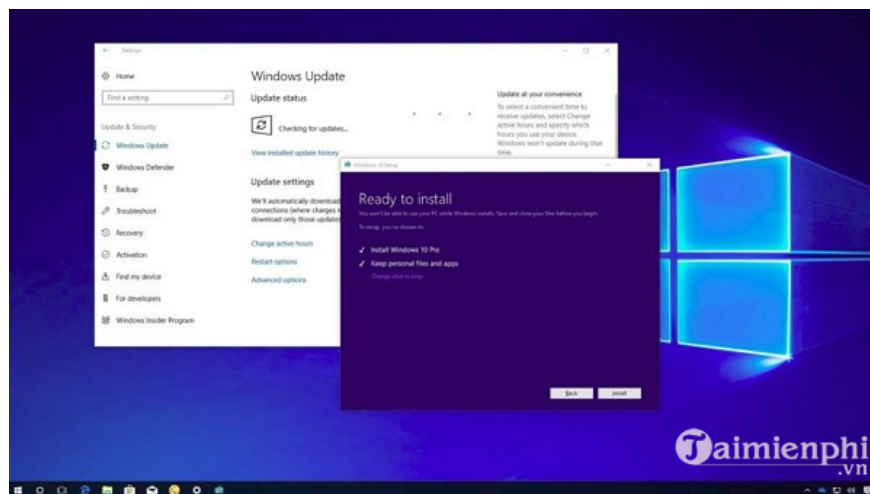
Settings

Home

Find a setting

Update & Security

Windows Update

Windows Defender

Backup

Troubleshoot

Recovery

Activation

Find my device

For developers

Windows Insider Program

Windows Update

Update status

Checking for updates...

View installed update history

Update settings

We'll automatically download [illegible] connections (where charges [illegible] download only those updates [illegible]

Change active hours

Restart options

Advanced options

Update at your convenience

To select a convenient time to receive updates, select Change active hours and specify which hours you use your device. Windows won't update during that time.

Windows 10 Setup

Ready to install

You won't be able to use your PC while Windows installs. Save and close your files before you begin.

To recap, you've chosen to:

Install Windows 10 Pro

Keep personal files and apps

Change what to keep

Back

Install

Taimienphi
.vn